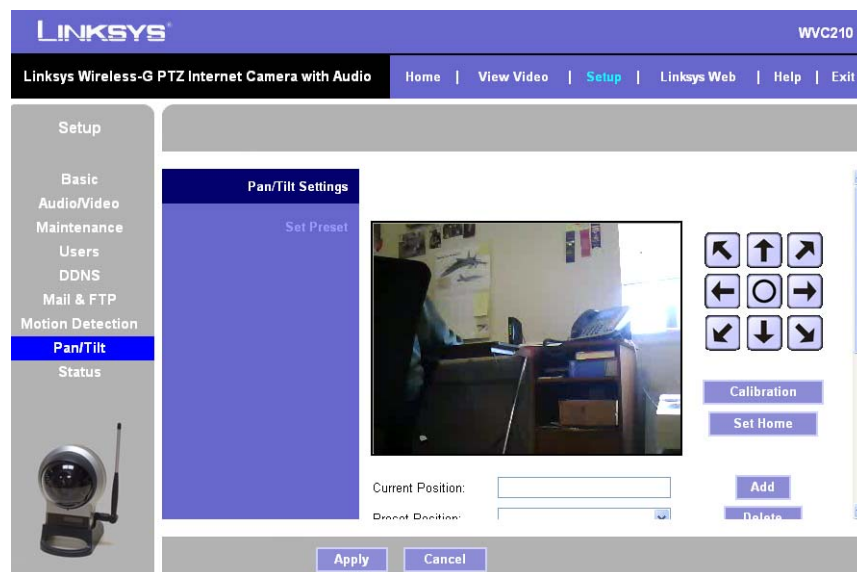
LINKSYS®

WVC210

Linksys Wireless-G PTZ Internet Camera with Audio

Home | View Video | Setup | Linksys Web | Help | Exit

Setup

Basic
Audio/Video
Maintenance
Users
DDNS
Mail & FTP
Motion Detection
Pan/Tilt
Status

Pan/Tilt Settings

Set Preset

Calibration

Set Home

Current Position:

Add

Preset Position:

Delete

Apply

Cancel